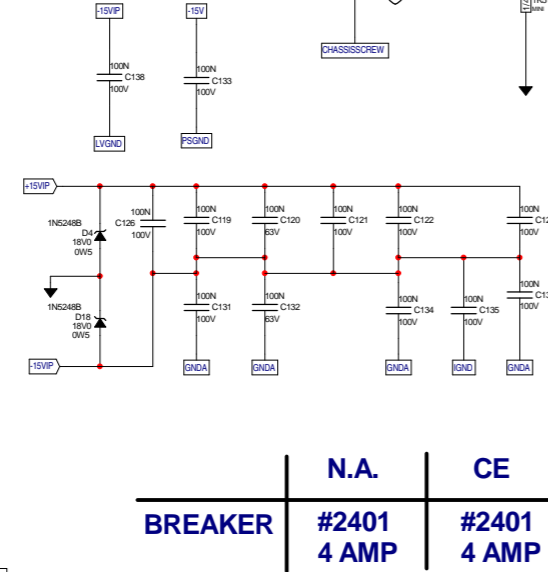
-15VIP
-15V
CHASSISSCREW
100N
C138
100V
100N
C133
100V
LVGND
PSGND
+15VIP
1N5248B
D4
18V0
0W5
100N
C126
100V
100N
C119
100V
100N
C120
63V
100N
C121
100V
100N
C122
100V
100N
C12
100V
1N5248B
D18
18V0
0W5
100N
C131
100V
100N
C132
63V
100N
C134
100V
100N
C135
100V
100N
C13
100V
-15VIP
GNDA
GNDA
GNDA
IGND
GNDA

| | N.A. | CE |
|---|---|---|
| BREAKER | #2401 4 AMP | #2401 4 AMP |